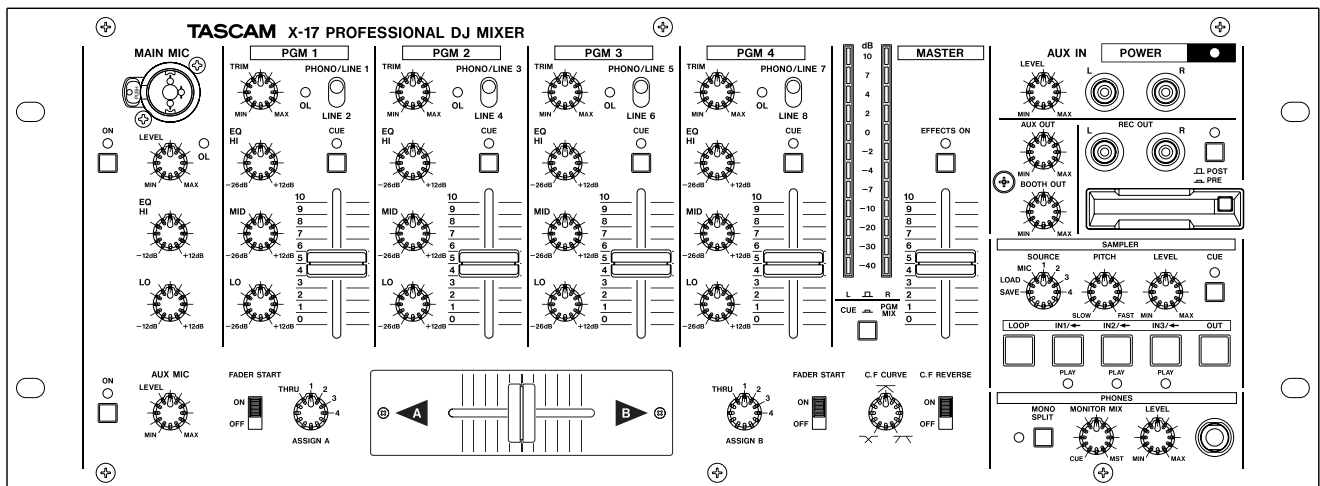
TASCAM X-17 PROFESSIONAL DJ MIXER

MAIN MIC
ON
LEVEL
OL
MIN MAX
EQ
HI
−12dB +12dB
LO
−12dB +12dB

PGM 1
TRIM
PHONO/LINE 1
OL
LINE 2
MIN MAX
EQ
HI
CUE
−26dB +12dB
MID
−26dB +12dB
LO
−26dB +12dB
10 9 8 7 6 5 4 3 2 1 0

PGM 2
TRIM
PHONO/LINE 3
OL
LINE 4
MIN MAX
EQ
HI
CUE
−26dB +12dB
MID
−26dB +12dB
LO
−26dB +12dB
10 9 8 7 6 5 4 3 2 1 0

PGM 3
TRIM
PHONO/LINE 5
OL
LINE 6
MIN MAX
EQ
HI
CUE
−26dB +12dB
MID
−26dB +12dB
LO
−26dB +12dB
10 9 8 7 6 5 4 3 2 1 0

PGM 4
TRIM
PHONO/LINE 7
OL
LINE 8
MIN MAX
EQ
HI
CUE
−26dB +12dB
MID
−26dB +12dB
LO
−26dB +12dB
10 9 8 7 6 5 4 3 2 1 0

dB
10 7 4 2 0 −2 −4 −7 −10 −20 −30 −40
L R
CUE PGM MIX

MASTER
EFFECTS ON
10 9 8 7 6 5 4 3 2 1 0

AUX IN
POWER
LEVEL
L R
MIN MAX
AUX OUT
MIN MAX
REC OUT
L R
POST
PRE
BOOTH OUT
MIN MAX

SAMPLER
SOURCE
MIC 1 2 3 4
LOAD
SAVE
PITCH
SLOW FAST
LEVEL
MIN MAX
CUE
LOOP
IN1/◄
IN2/◄
IN3/◄
OUT
PLAY
PLAY
PLAY

AUX MIC
ON
LEVEL
MIN MAX

FADER START
ON
OFF
THRU 1 2 3 4
ASSIGN A

A
B

THRU 1 2 3 4
ASSIGN B
FADER START
ON
OFF
C.F CURVE
C.F REVERSE
ON
OFF

PHONES
MONO SPLIT
MONITOR MIX
CUE MST
LEVEL
MIN MAX